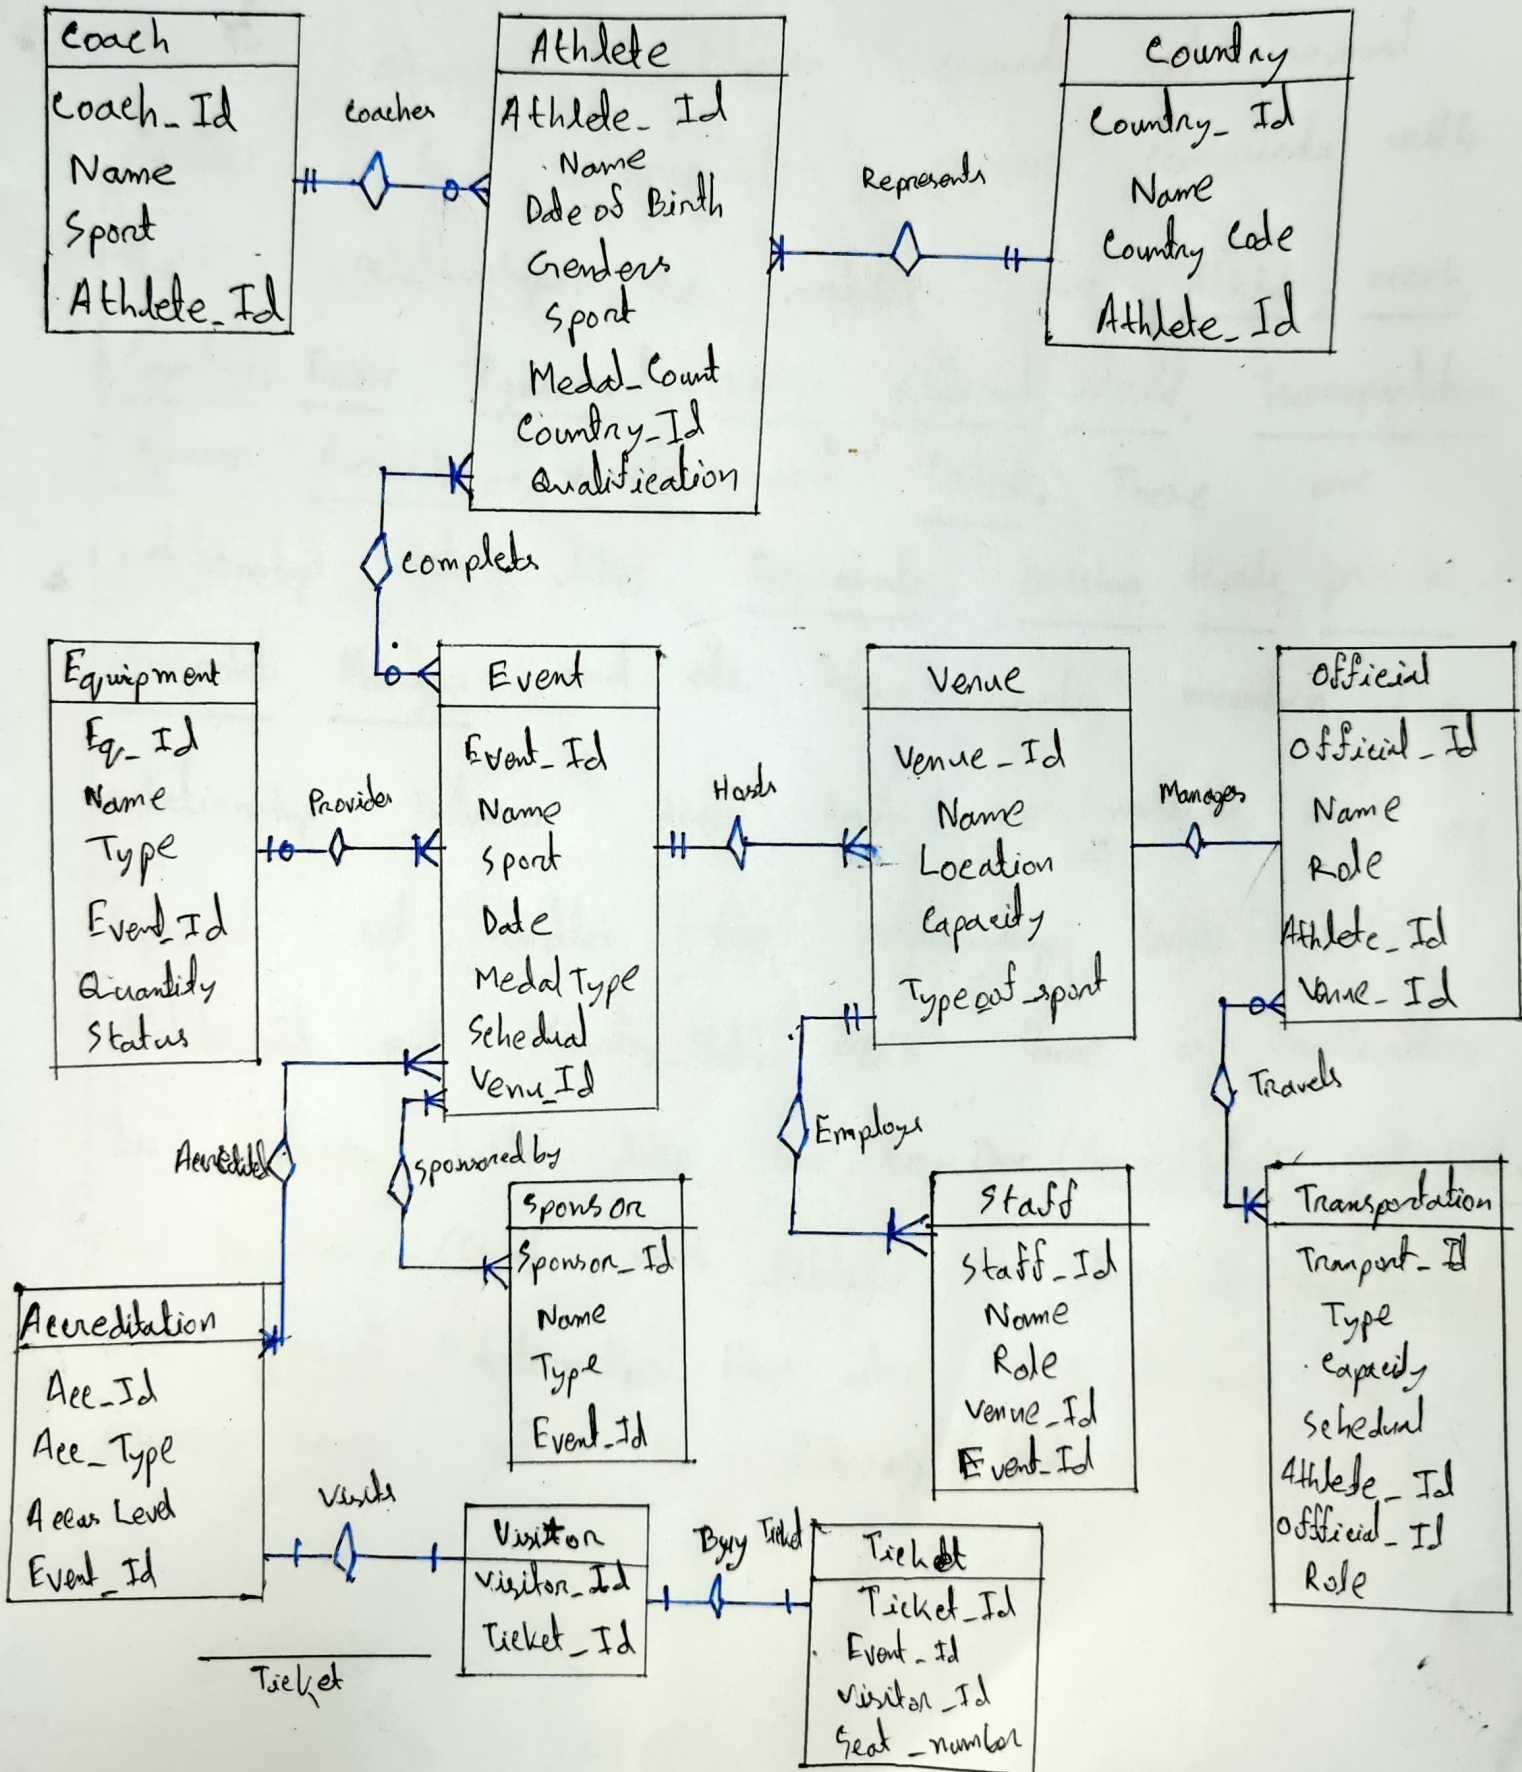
Coach
Coach_Id
Name
Sport
Athlete_Id

Coaches

Athlete
Athlete_Id
Name
Date of Birth
Genders
Sport
Medal_Count
Country_Id
Qualification

Represents

Country
Country_Id
Name
Country Code
Athlete_Id

completes

Equipment
Eq_Id
Name
Type
Event_Id
Quantity
Status

Provides

Event
Event_Id
Name
Sport
Date
Medal Type
Schedual
Venu_Id

Hosts

Venue
Venue_Id
Name
Location
Capacity
Typeoof_sport

Manages

Official
Official_Id
Name
Role
Athlete_Id
Venue_Id

Travels

Accredited

sponsored by

Employs

Sponsor
Sponsor_Id
Name
Type
Event_Id

Staff
Staff_Id
Name
Role
Venue_Id
Event_Id

Transportation
Tranport_Id
Type
capacity
Schedual
Athlete_Id
Official_Id
Role

Accreditation
Acc_Id
Acc_Type
Access Level
Event_Id

Visits

Visitor
visitor_Id
Ticket_Id

Buy Ticket

Ticket
Ticket_Id
Event_Id
visitor_Id
Seat_number

Ticket